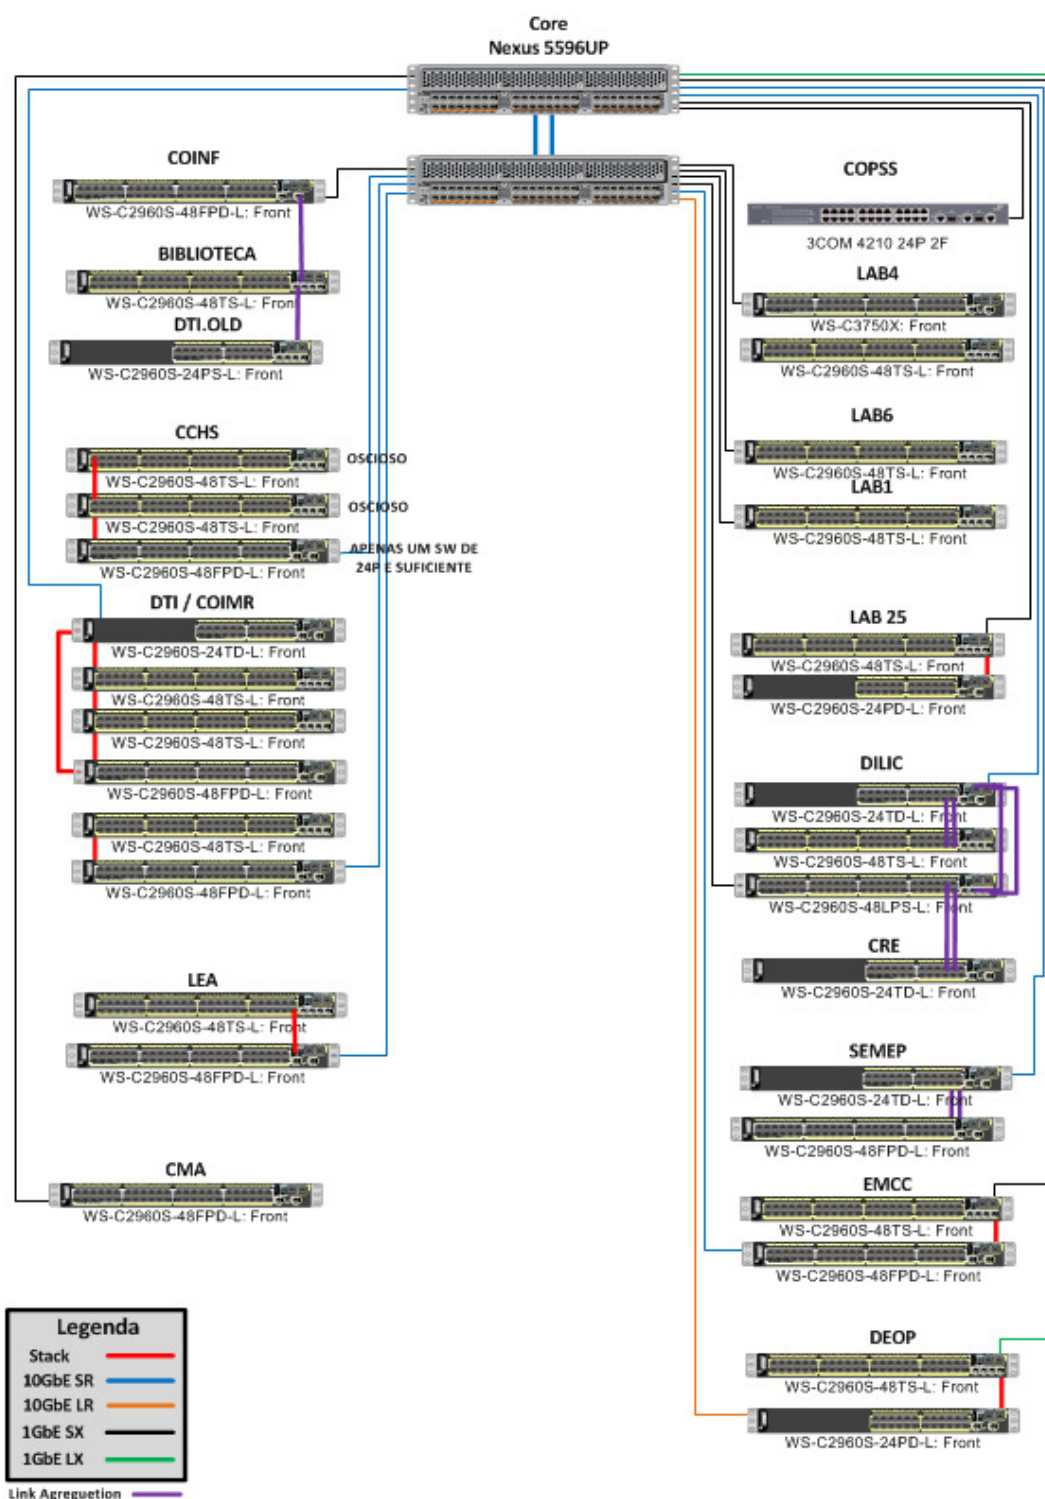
Core
Nexus 5596UP

COINF
WS-C2960S-48FPD-L: Front

BIBLIOTECA
WS-C2960S-48TS-L: Front

DTI.OLD
WS-C2960S-24PS-L: Front

CCHS
WS-C2960S-48TS-L: Front
OSCIOSO
WS-C2960S-48TS-L: Front
OSCIOSO
WS-C2960S-48FPD-L: Front
APENAS UM SW DE 24P E SUFICIENTE

DTI / COIMR
WS-C2960S-24TD-L: Front
WS-C2960S-48TS-L: Front
WS-C2960S-48TS-L: Front
WS-C2960S-48FPD-L: Front
WS-C2960S-48TS-L: Front
WS-C2960S-48FPD-L: Front

LEA
WS-C2960S-48TS-L: Front
WS-C2960S-48FPD-L: Front

CMA
WS-C2960S-48FPD-L: Front

COPSS
3COM 4210 24P 2F

LAB4
WS-C3750X: Front
WS-C2960S-48TS-L: Front

LAB6
WS-C2960S-48TS-L: Front

LAB1
WS-C2960S-48TS-L: Front

LAB 25
WS-C2960S-48TS-L: Front
WS-C2960S-24PD-L: Front

DILIC
WS-C2960S-24TD-L: Front
WS-C2960S-48TS-L: Front
WS-C2960S-48LPS-L: Front

CRE
WS-C2960S-24TD-L: Front

SEMEP
WS-C2960S-24TD-L: Front
WS-C2960S-48FPD-L: Front

EMCC
WS-C2960S-48TS-L: Front
WS-C2960S-48FPD-L: Front

DEOP
WS-C2960S-48TS-L: Front
WS-C2960S-24PD-L: Front

Legenda
Stack
10GbE SR
10GbE LR
1GbE SX
1GbE LX
Link Agreguetion